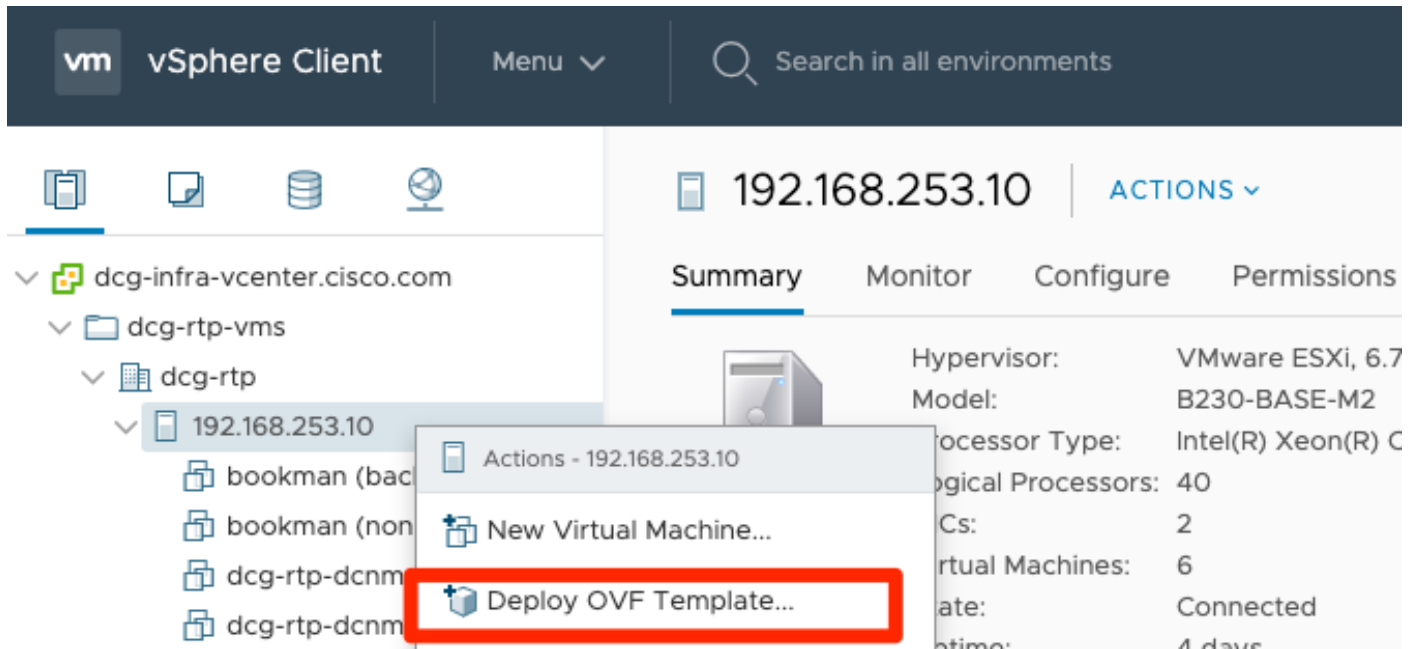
vm vSphere Client

Menu

Search in all environments

dcg-infra-vcenter.cisco.com

dcg-rtp-vms

dcg-rtp

192.168.253.10

bookman (bac

bookman (non

dcg-rtp-dcnm

dcg-rtp-dcnm

192.168.253.10

ACTIONS

Summary

Monitor

Configure

Permissions

Actions - 192.168.253.10

New Virtual Machine...

Deploy OVF Template...

Hypervisor: VMware ESXi, 6.7

Model: B230-BASE-M2

rocessor Type: Intel(R) Xeon(R) C

ogical Processors: 40

ICs: 2

irtual Machines: 6

tate: Connected

ptime: 4 days